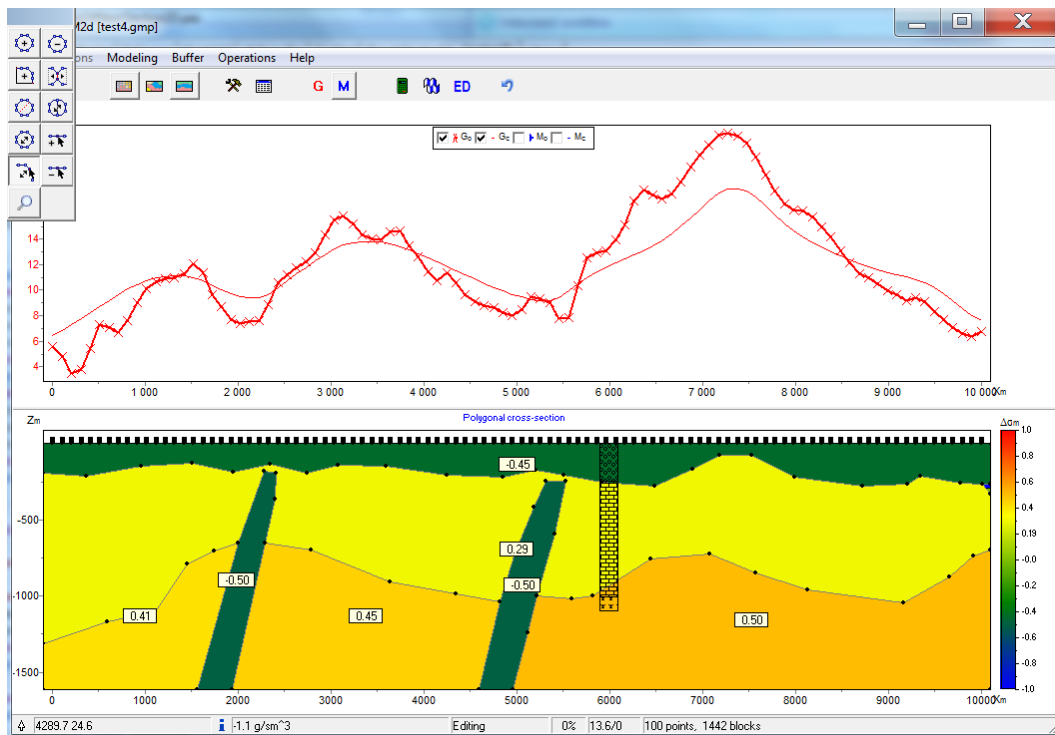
M2d [test4.gmp]

ons Modeling Buffer Operations Help

G M ED

$G_o$ - $G_c$ $M_o$ - $M_c$

14
12
10
8
6
4

1 000 2 000 3 000 4 000 5 000 6 000 7 000 8 000 9 000 10 000 Xm

Polygonal cross-section

Zm

-500
-1000
-1500

-0.45
0.29
-0.50
-0.50
0.41
0.45
0.50

0 1000 2000 3000 4000 5000 6000 7000 8000 9000 10000

$\Delta\sigma m$
1.0
0.8
0.6
0.4
0.19
-0.0
-0.2
-0.4
-0.6
-0.8
-1.0

4289.7 24.6 | -1.1 g/sm^3 | Editing | 0% | 13.6/0 | 100 points, 1442 blocks